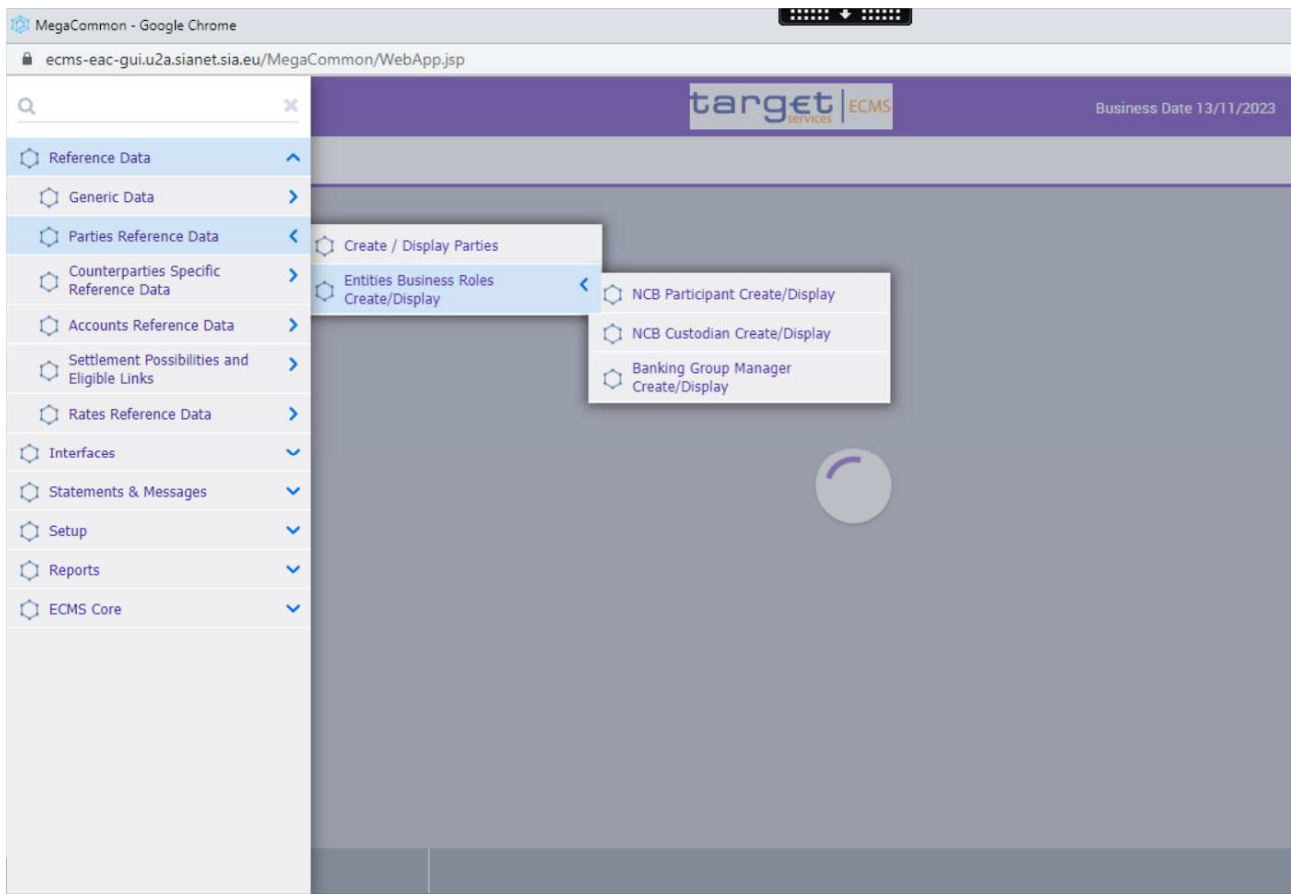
MegaCommon - Google Chrome

ecms-eac-gui.u2a.sianet.sia.eu/MegaCommon/WebApp.jsp

target services | ECMS

Business Date 13/11/2023

Reference Data
Generic Data
Parties Reference Data
Counterparties Specific Reference Data
Accounts Reference Data
Settlement Possibilities and Eligible Links
Rates Reference Data
Interfaces
Statements & Messages
Setup
Reports
ECMS Core

Create / Display Parties
Entities Business Roles Create/Display

NCB Participant Create/Display
NCB Custodian Create/Display
Banking Group Manager Create/Display